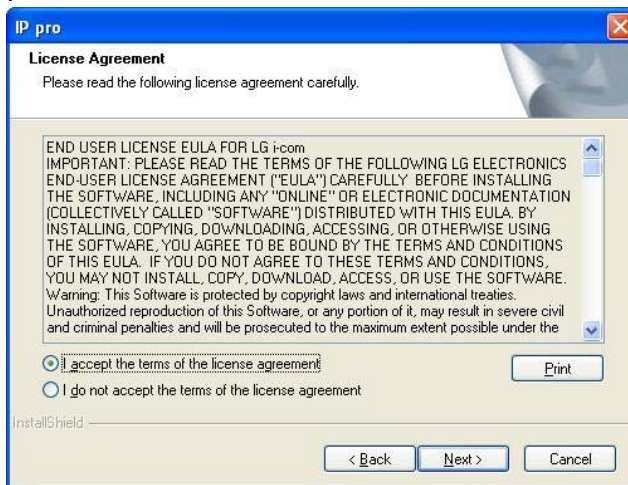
IP pro

License Agreement

Please read the following license agreement carefully.

END USER LICENSE EULA FOR LG i-com
IMPORTANT: PLEASE READ THE TERMS OF THE FOLLOWING LG ELECTRONICS END-USER LICENSE AGREEMENT ("EULA") CAREFULLY BEFORE INSTALLING THE SOFTWARE, INCLUDING ANY "ONLINE" OR ELECTRONIC DOCUMENTATION (COLLECTIVELY CALLED "SOFTWARE") DISTRIBUTED WITH THIS EULA. BY INSTALLING, COPYING, DOWNLOADING, ACCESSING, OR OTHERWISE USING THE SOFTWARE, YOU AGREE TO BE BOUND BY THE TERMS AND CONDITIONS OF THIS EULA. IF YOU DO NOT AGREE TO THESE TERMS AND CONDITIONS, YOU MAY NOT INSTALL, COPY, DOWNLOAD, ACCESS, OR USE THE SOFTWARE.
Warning: This Software is protected by copyright laws and international treaties. Unauthorized reproduction of this Software, or any portion of it, may result in severe civil and criminal penalties and will be prosecuted to the maximum extent possible under the

I accept the terms of the license agreement

I do not accept the terms of the license agreement

Print

InstallShield

< Back

Next >

Cancel